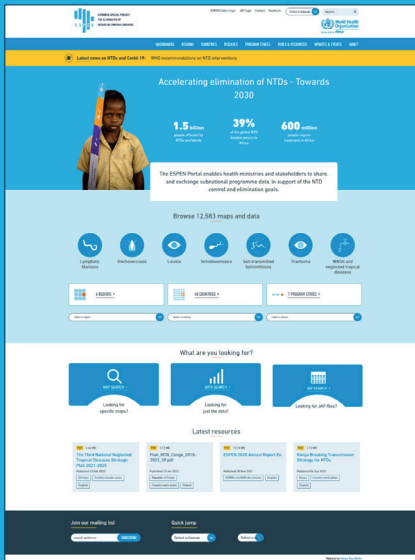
EXPANDED SPECIAL PROJECT FOR ELIMINATION OF NEGLECTED TROPICAL DISEASES

ESPEN Collect login | JAP login | Contact | Feedback | Select Language

World Health Organization

DASHBOARDS | REGIONS | COUNTRIES | DISEASES | PROGRAM STAGES | TOOLS & RESOURCES | UPDATES & EVENTS | ABOUT

Latest news on NTDs and Covid-19: WHO recommendations on NTD interventions

Accelerating elimination of NTDs - Towards 2030

1.5 billion people affected by NTDs worldwide

39% of the global NTD burden occurs in Africa

600 million people require treatment in Africa

The ESPEN Portal enables health ministries and stakeholders to share, and exchange subnational programme data, in support of the NTD control and elimination goals.

Browse 12,583 maps and data

Lymphatic filariasis | Onchocerciasis | Loiasis | Schistosomiasis | Soil-transmitted helminthiasis | Trachoma | WASH and neglected tropical diseases

6 REGIONS | 48 COUNTRIES | 7 PROGRAM STAGES

Select a region | Select a country | Select a program stage

What are you looking for?

MAP SEARCH
Looking for specific maps?

DATA SEARCH
Looking for just the data?

JAP SEARCH
Looking for JAP files?

Latest resources

The Third National Neglected Tropical Diseases Strategic Plan 2021-2025

Plan_NTD_Congo_2019-2023_VF.pdf

ESPEN 2020 Annual Report En

Kenya Breaking Transmission Strategy for NTDs

Join our mailing list

email address | SUBSCRIBE

Quick jump

Select a disease | Select a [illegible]